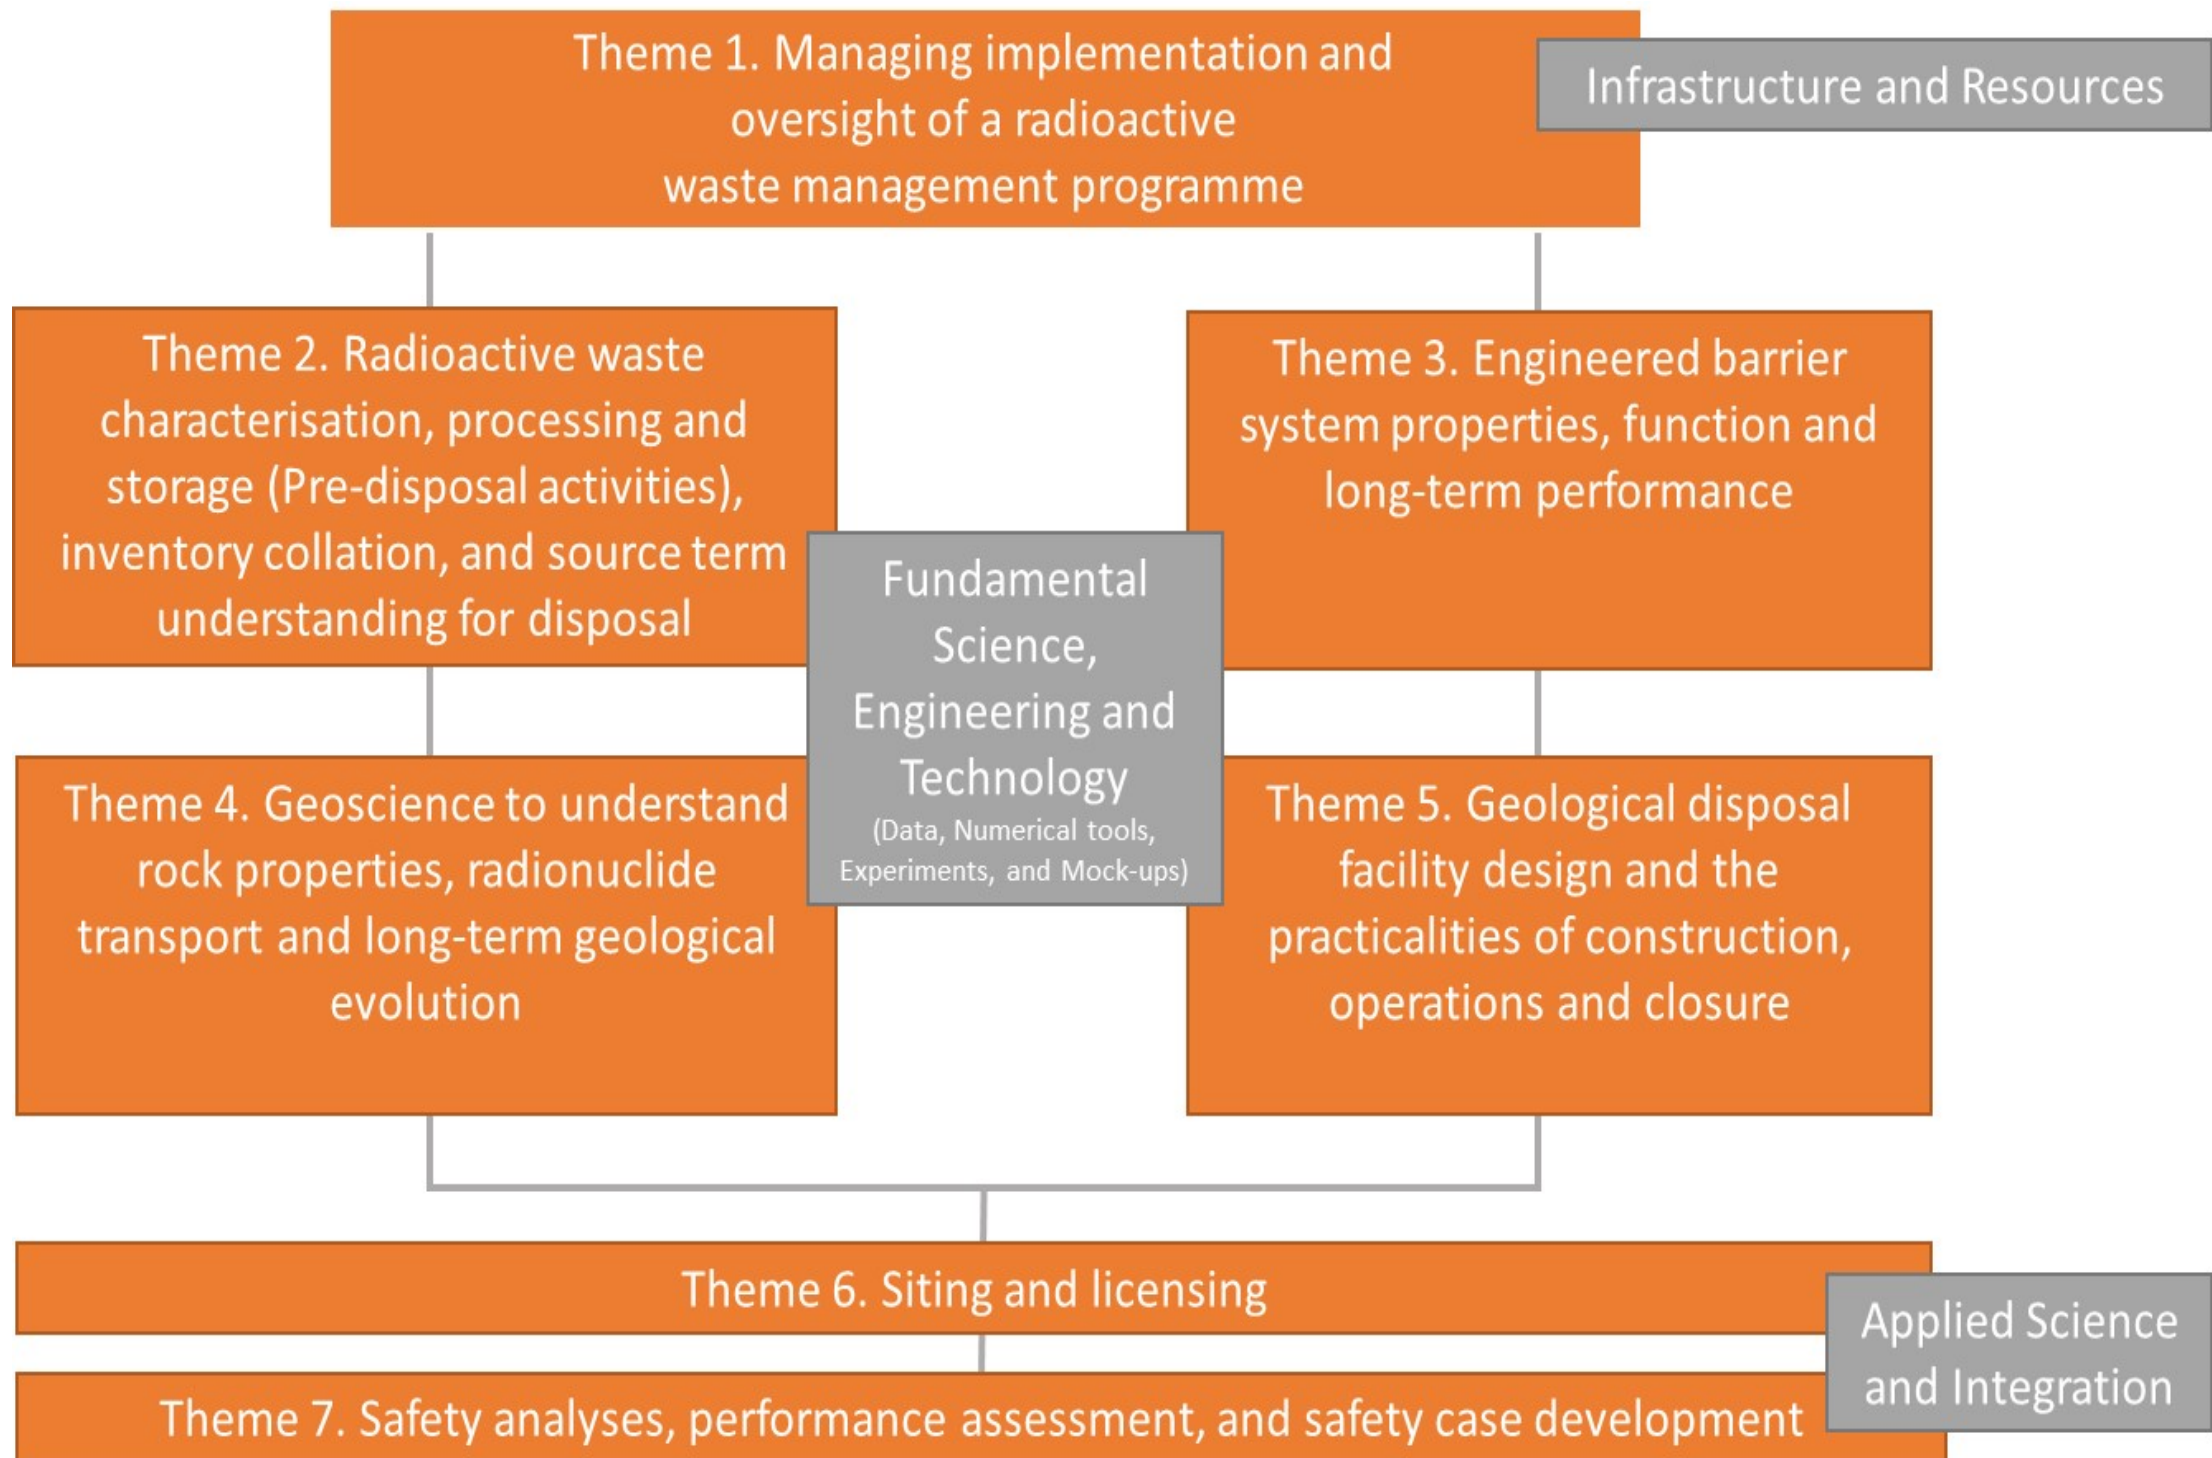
Theme 1. Managing implementation and oversight of a radioactive waste management programme

Infrastructure and Resources

Theme 2. Radioactive waste characterisation, processing and storage (Pre-disposal activities), inventory collation, and source term understanding for disposal

Theme 3. Engineered barrier system properties, function and long-term performance

Fundamental Science, Engineering and Technology
(Data, Numerical tools, Experiments, and Mock-ups)

Theme 4. Geoscience to understand rock properties, radionuclide transport and long-term geological evolution

Theme 5. Geological disposal facility design and the practicalities of construction, operations and closure

Theme 6. Siting and licensing

Applied Science and Integration

Theme 7. Safety analyses, performance assessment, and safety case development